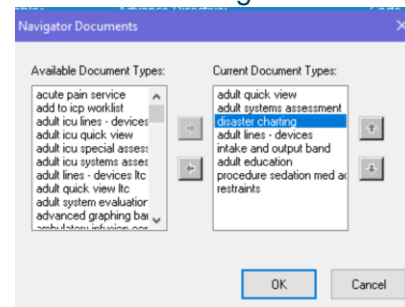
Navigator Documents

Available Document Types:
acute pain service
add to icp worklist
adult icu lines - devices
adult icu quick view
adult icu special assess
adult icu systems asses
adult lines - devices ltc
adult quick view ltc
adult system evaluation
advanced graphing bar
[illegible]

Current Document Types:
adult quick view
adult systems assessment
disaster charting
adult lines - devices
intake and output band
adult education
procedure sedation med ac
restraints

OK
Cancel